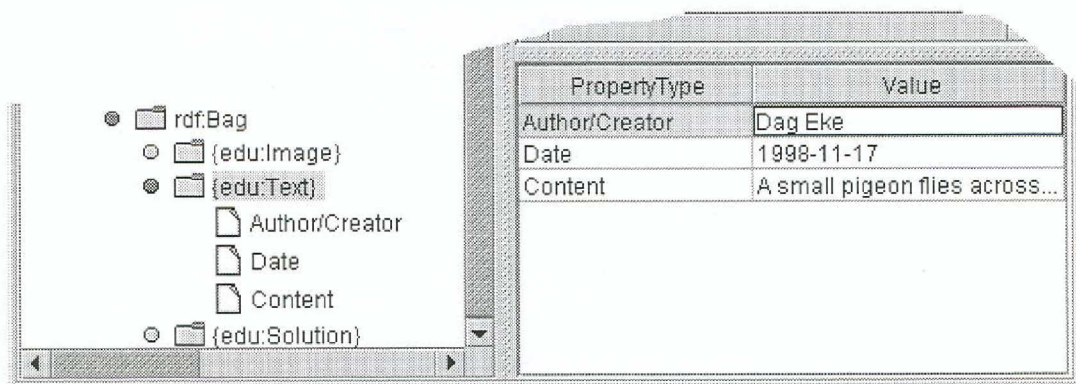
rdf:Bag
{edu:Image}
{edu:Text}
Author/Creator
Date
Content
{edu:Solution}

| PropertyType | Value |
|---|---|
| Author/Creator | Dag Eke |
| Date | 1998-11-17 |
| Content | A small pigeon flies across... |